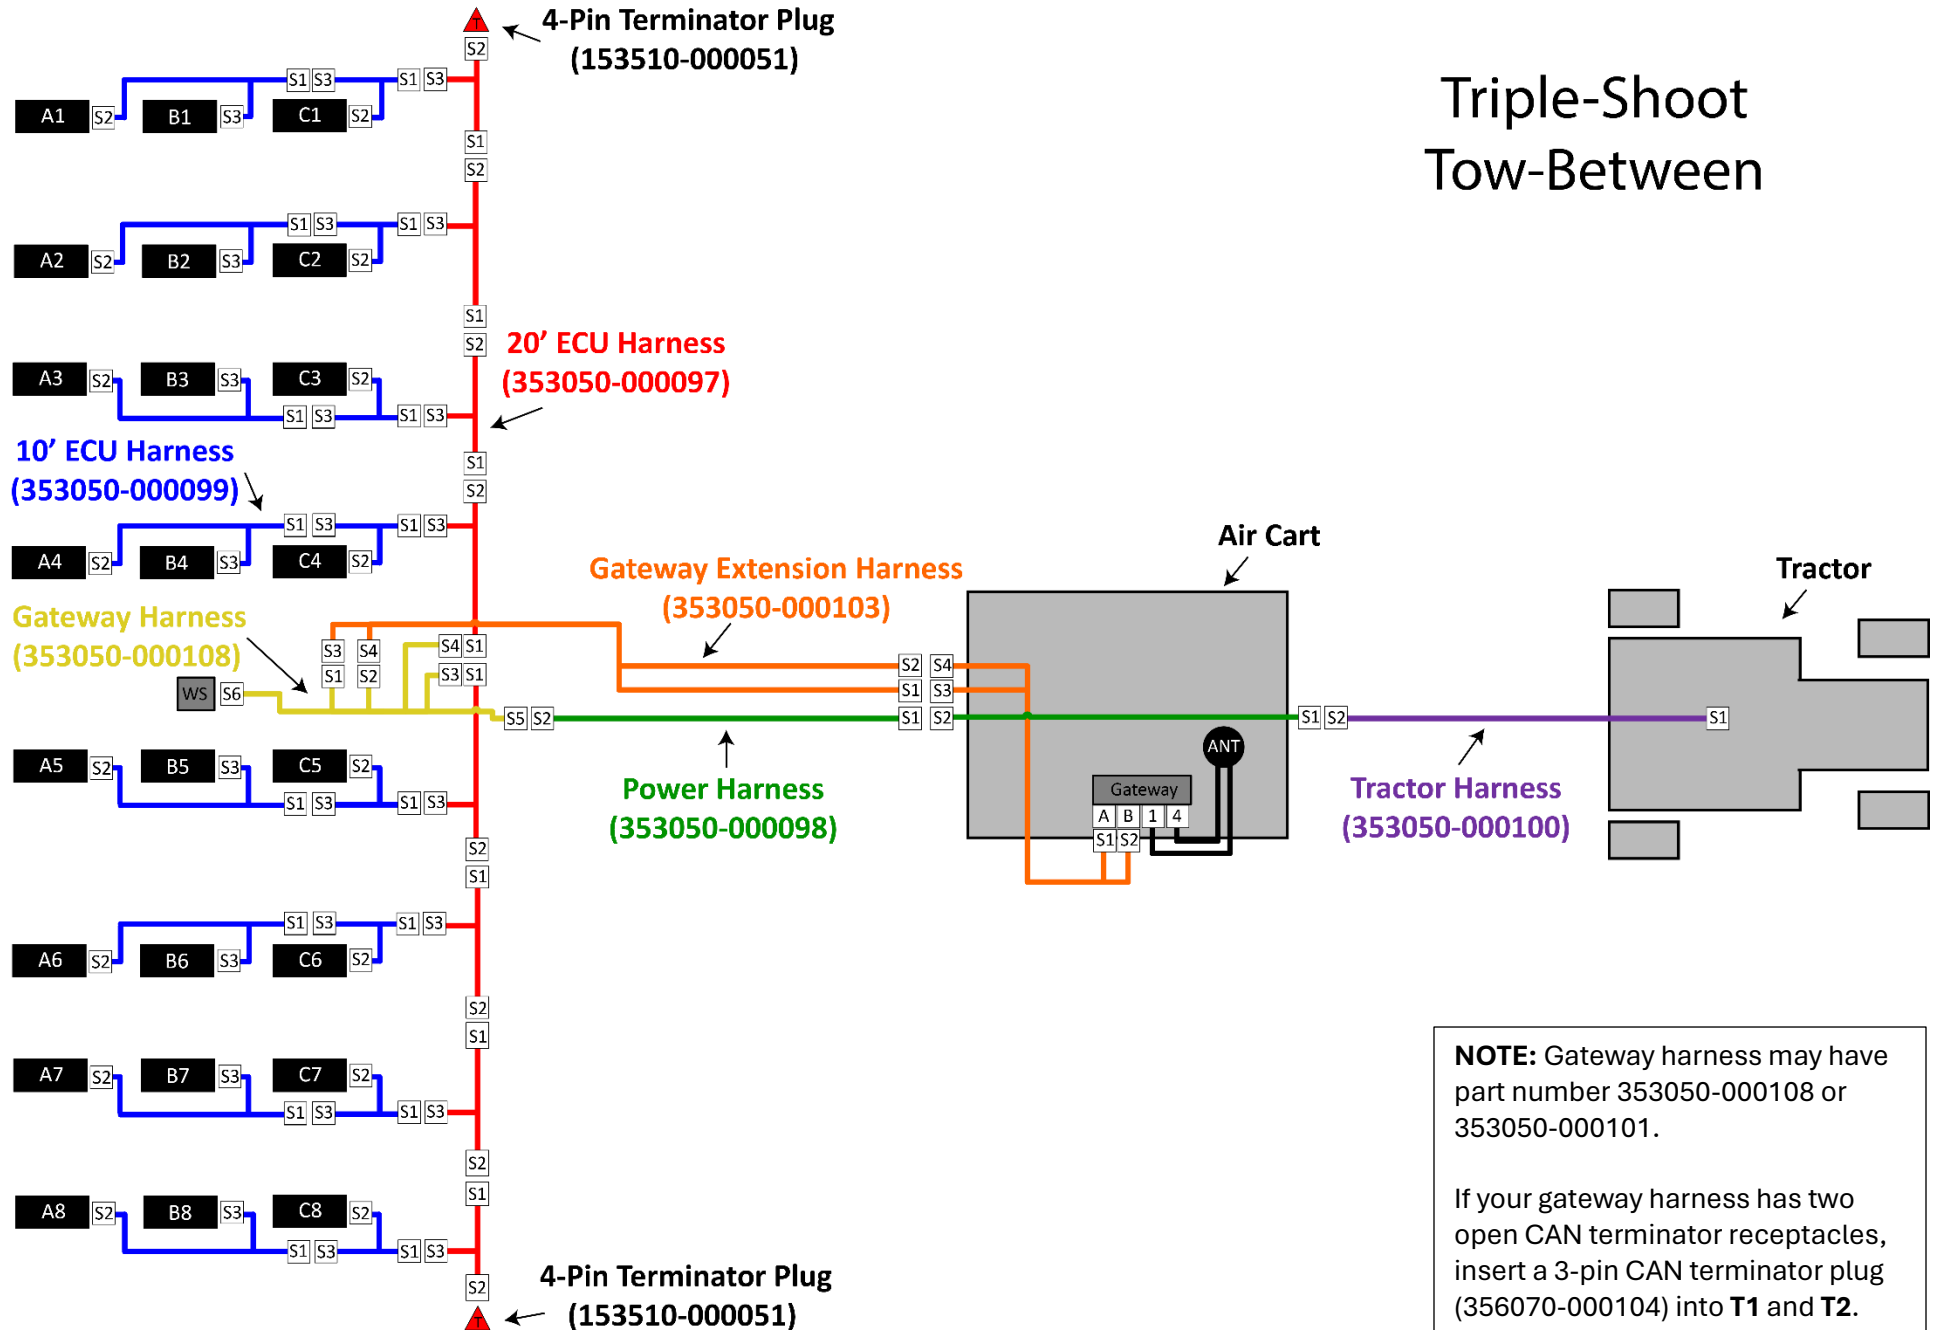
T
4-Pin Terminator Plug (153510-000051)

Triple-Shoot Tow-Between

S2
S1 S3 S1 S3
A1 S2 B1 S3 C1 S2
S1
S2
S1 S3 S1 S3
A2 S2 B2 S3 C2 S2
S1
S2
20' ECU Harness (353050-000097)
A3 S2 B3 S3 C3 S2
S1 S3 S1 S3
10' ECU Harness (353050-000099)
S1
S2
S1 S3 S1 S3
A4 S2 B4 S3 C4 S2

Gateway Extension Harness (353050-000103)
Air Cart
Tractor
Gateway Harness (353050-000108)
S3 S4 S4 S1
S1 S2 S3 S1
WS S6
S5 S2
S2 S4
S1 S3
S1 S2
S1 S2
S1
ANT
Gateway
A B 1 4
S1 S2
Power Harness (353050-000098)
Tractor Harness (353050-000100)

A5 S2 B5 S3 C5 S2
S1 S3 S1 S3
S2
S1
S1 S3 S1 S3
A6 S2 B6 S3 C6 S2
S2
S1
A7 S2 B7 S3 C7 S2
S1 S3 S1 S3
S2
S1
A8 S2 B8 S3 C8 S2
S1 S3 S1 S3
S2
T
4-Pin Terminator Plug (153510-000051)

**NOTE:** Gateway harness may have part number 353050-000108 or 353050-000101.

If your gateway harness has two open CAN terminator receptacles, insert a 3-pin CAN terminator plug (356070-000104) into **T1** and **T2**.